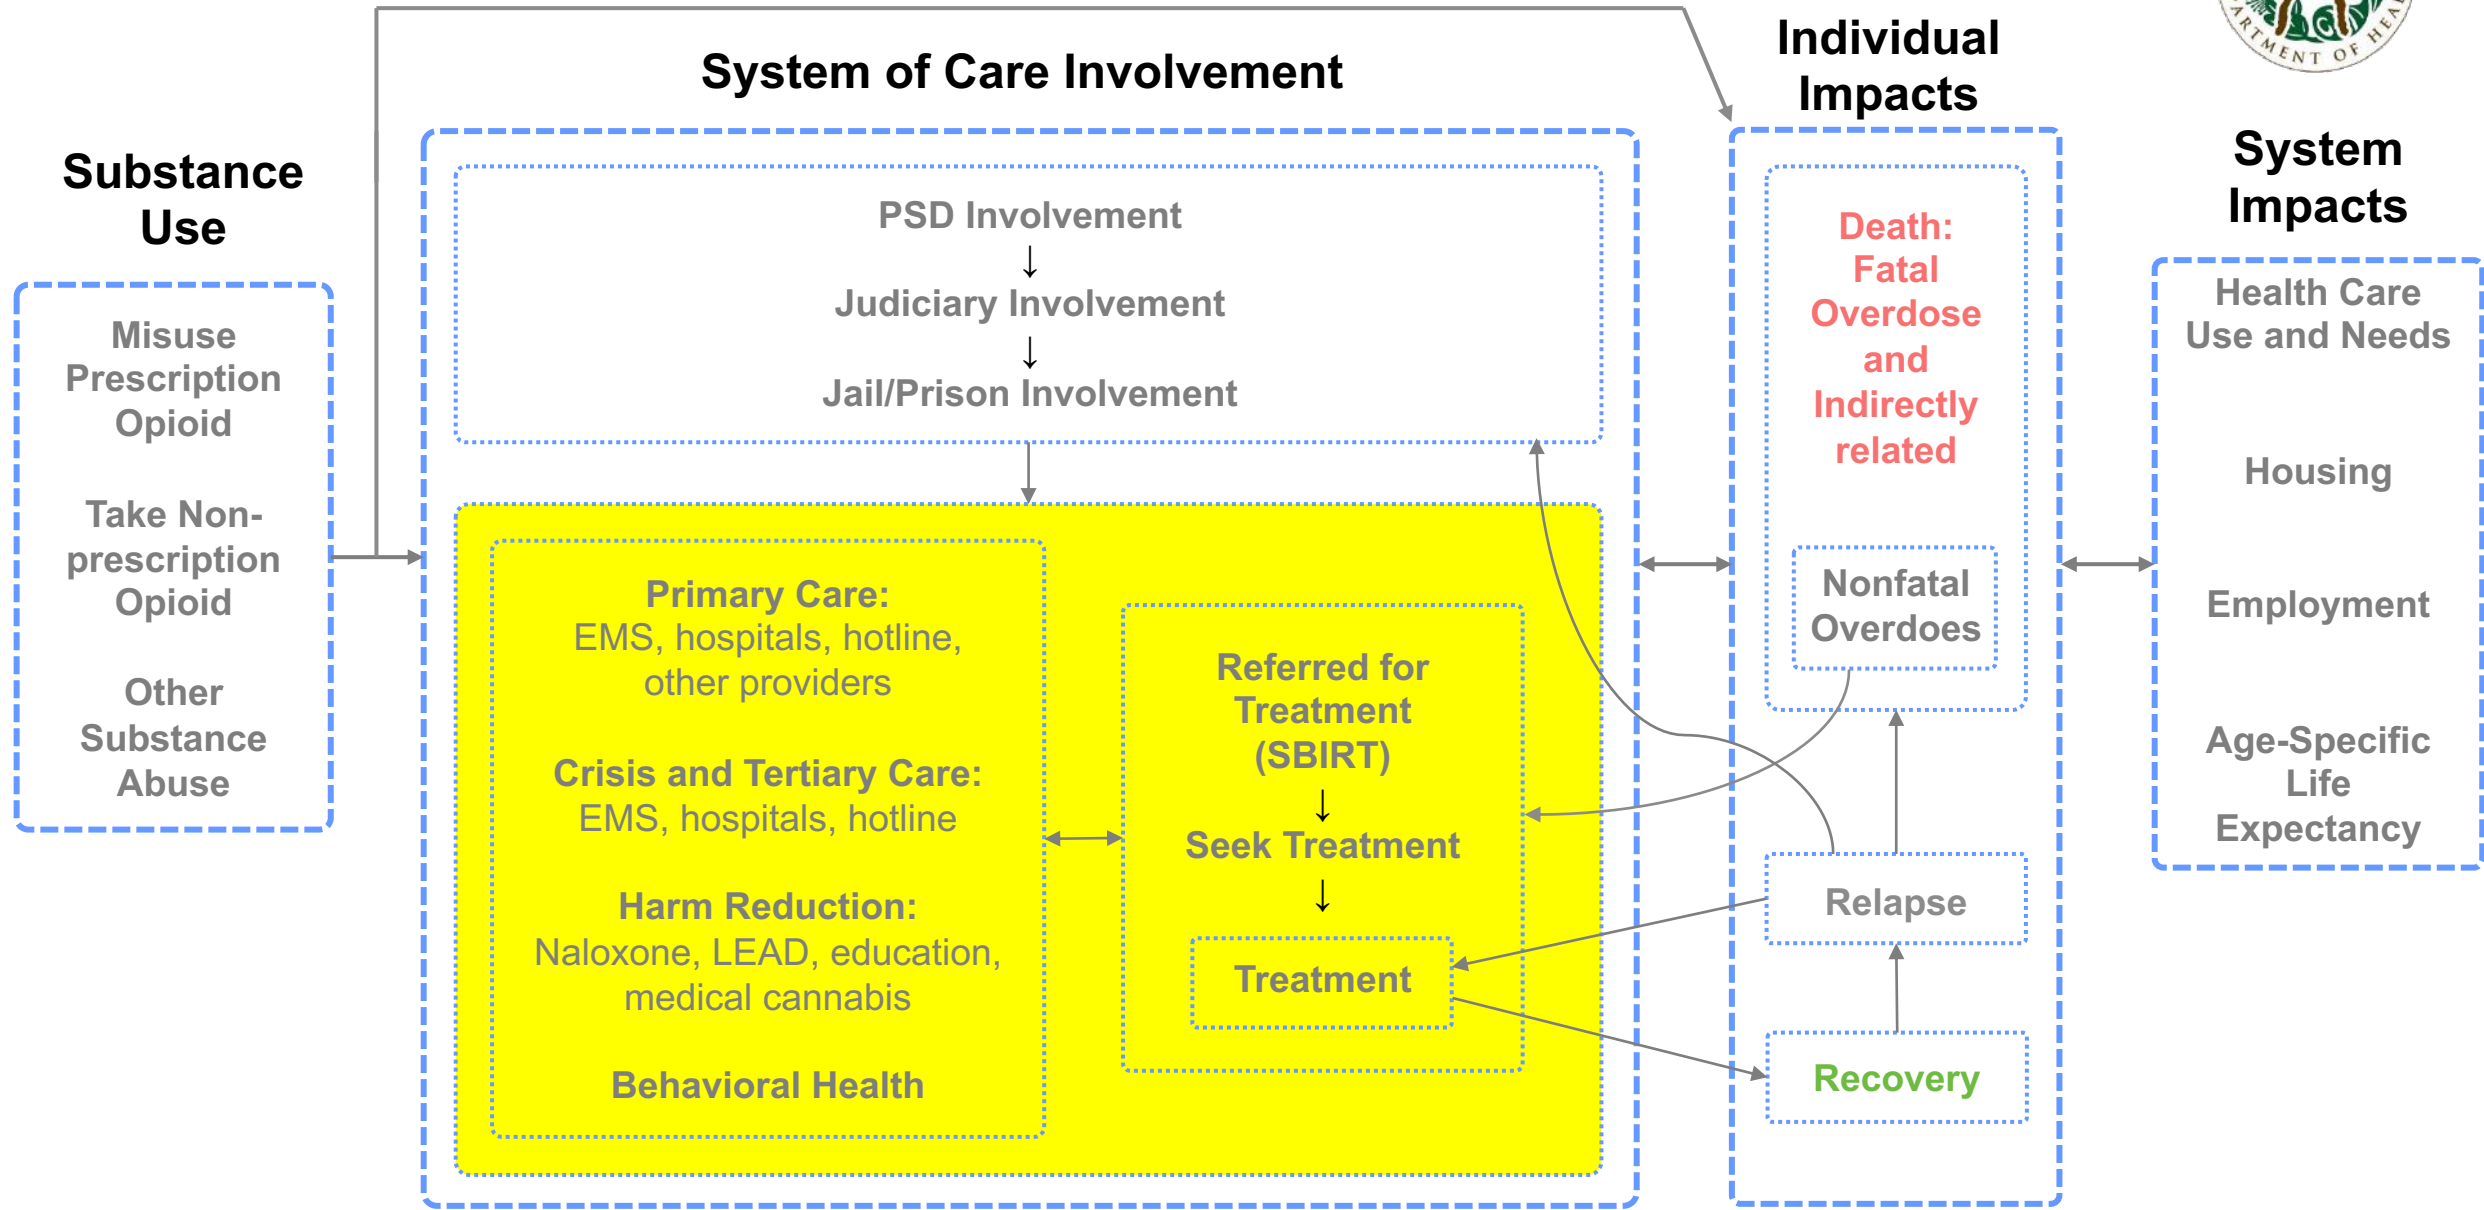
System of Care Involvement

Individual Impacts

System Impacts

Substance Use

Misuse Prescription Opioid

Take Non-prescription Opioid

Other Substance Abuse

PSD Involvement
↓
Judiciary Involvement
↓
Jail/Prison Involvement

Primary Care:
EMS, hospitals, hotline, other providers

Crisis and Tertiary Care:
EMS, hospitals, hotline

Harm Reduction:
Naloxone, LEAD, education, medical cannabis

Behavioral Health

Referred for Treatment (SBIRT)
↓
Seek Treatment
↓
Treatment

Death: Fatal Overdose and Indirectly related

Nonfatal Overdoes

Relapse

Recovery

Health Care Use and Needs

Housing

Employment

Age-Specific Life Expectancy

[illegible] ARTMENT OF HEA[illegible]